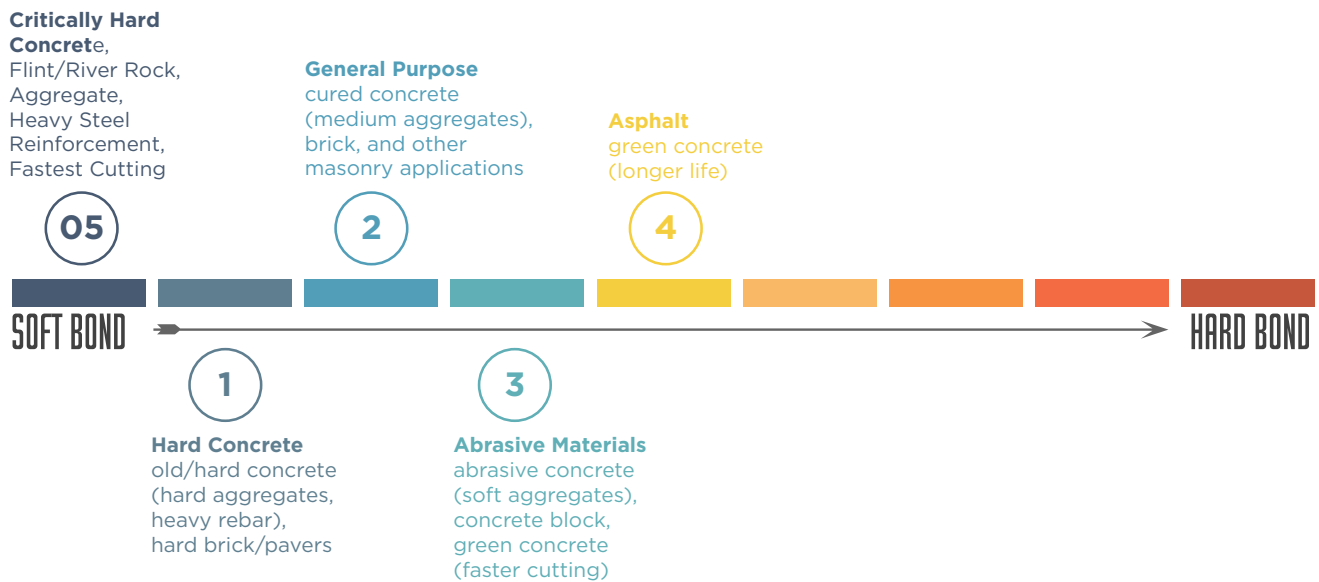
**Critically Hard Concret**e,
Flint/River Rock,
Aggregate,
Heavy Steel Reinforcement,
Fastest Cutting

05

**General Purpose**
cured concrete (medium aggregates), brick, and other masonry applications

2

**Asphalt**
green concrete (longer life)

4

SOFT BOND

HARD BOND

1

**Hard Concrete**
old/hard concrete (hard aggregates, heavy rebar), hard brick/pavers

3

**Abrasive Materials**
abrasive concrete (soft aggregates), concrete block, green concrete (faster cutting)